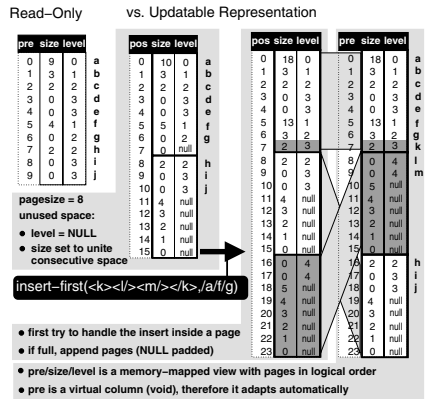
Read-Only vs. Updatable Representation

| pre | size | level | |
|---|---|---|---|
| 0 | 9 | 0 | a |
| 1 | 3 | 1 | b |
| 2 | 0 | 2 | c |
| 3 | 0 | 2 | d |
| 4 | 0 | 2 | e |
| 5 | 4 | 1 | f |
| 6 | 0 | 2 | g |
| 7 | 2 | 2 | h |
| 8 | 0 | 3 | i |
| 9 | 0 | 3 | j |

| pos | size | level | |
|---|---|---|---|
| 0 | 10 | 0 | a |
| 1 | 3 | 1 | b |
| 2 | 0 | 2 | c |
| 3 | 0 | 2 | d |
| 4 | 0 | 2 | e |
| 5 | 5 | 1 | f |
| 6 | 0 | 2 | g |
| 7 | 0 | null | |
| 8 | 2 | 2 | h |
| 9 | 0 | 3 | i |
| 10 | 0 | 3 | j |
| 11 | 4 | null | |
| 12 | 3 | null | |
| 13 | 2 | null | |
| 14 | 1 | null | |
| 15 | 0 | null | |

pagesize = 8
unused space:
• level = NULL
• size set to unite consecutive space

insert-first(<k><l/><m/></k>,/a/f/g)

| pos | size | level |
|---|---|---|
| 0 | 18 | 0 |
| 1 | 3 | 1 |
| 2 | 0 | 2 |
| 3 | 0 | 2 |
| 4 | 0 | 3 |
| 5 | 13 | 1 |
| 6 | 3 | 2 |
| 7 | 2 | 3 |
| 8 | 2 | 2 |
| 9 | 0 | 3 |
| 10 | 0 | 3 |
| 11 | 4 | null |
| 12 | 3 | null |
| 13 | 2 | null |
| 14 | 1 | null |
| 15 | 0 | null |
| 16 | 0 | 4 |
| 17 | 0 | 4 |
| 18 | 5 | null |
| 19 | 4 | null |
| 20 | 3 | null |
| 21 | 2 | null |
| 22 | 1 | null |
| 23 | 0 | null |

| pre | size | level | |
|---|---|---|---|
| 0 | 18 | 0 | a |
| 1 | 3 | 1 | b |
| 2 | 0 | 2 | c |
| 3 | 0 | 2 | d |
| 4 | 0 | 3 | e |
| 5 | 13 | 1 | f |
| 6 | 3 | 2 | g |
| 7 | 2 | 3 | k |
| 8 | 0 | 4 | l |
| 9 | 0 | 4 | m |
| 10 | 5 | null | |
| 11 | 4 | null | |
| 12 | 3 | null | |
| 13 | 2 | null | |
| 14 | 1 | null | |
| 15 | 0 | null | |
| 16 | 2 | 2 | h |
| 17 | 0 | 3 | i |
| 18 | 0 | 3 | j |
| 19 | 4 | null | |
| 20 | 3 | null | |
| 21 | 2 | null | |
| 22 | 1 | null | |
| 23 | 0 | null | |

• first try to handle the insert inside a page
• if full, append pages (NULL padded)
• pre/size/level is a memory-mapped view with pages in logical order
• pre is a virtual column (void), therefore it adapts automatically